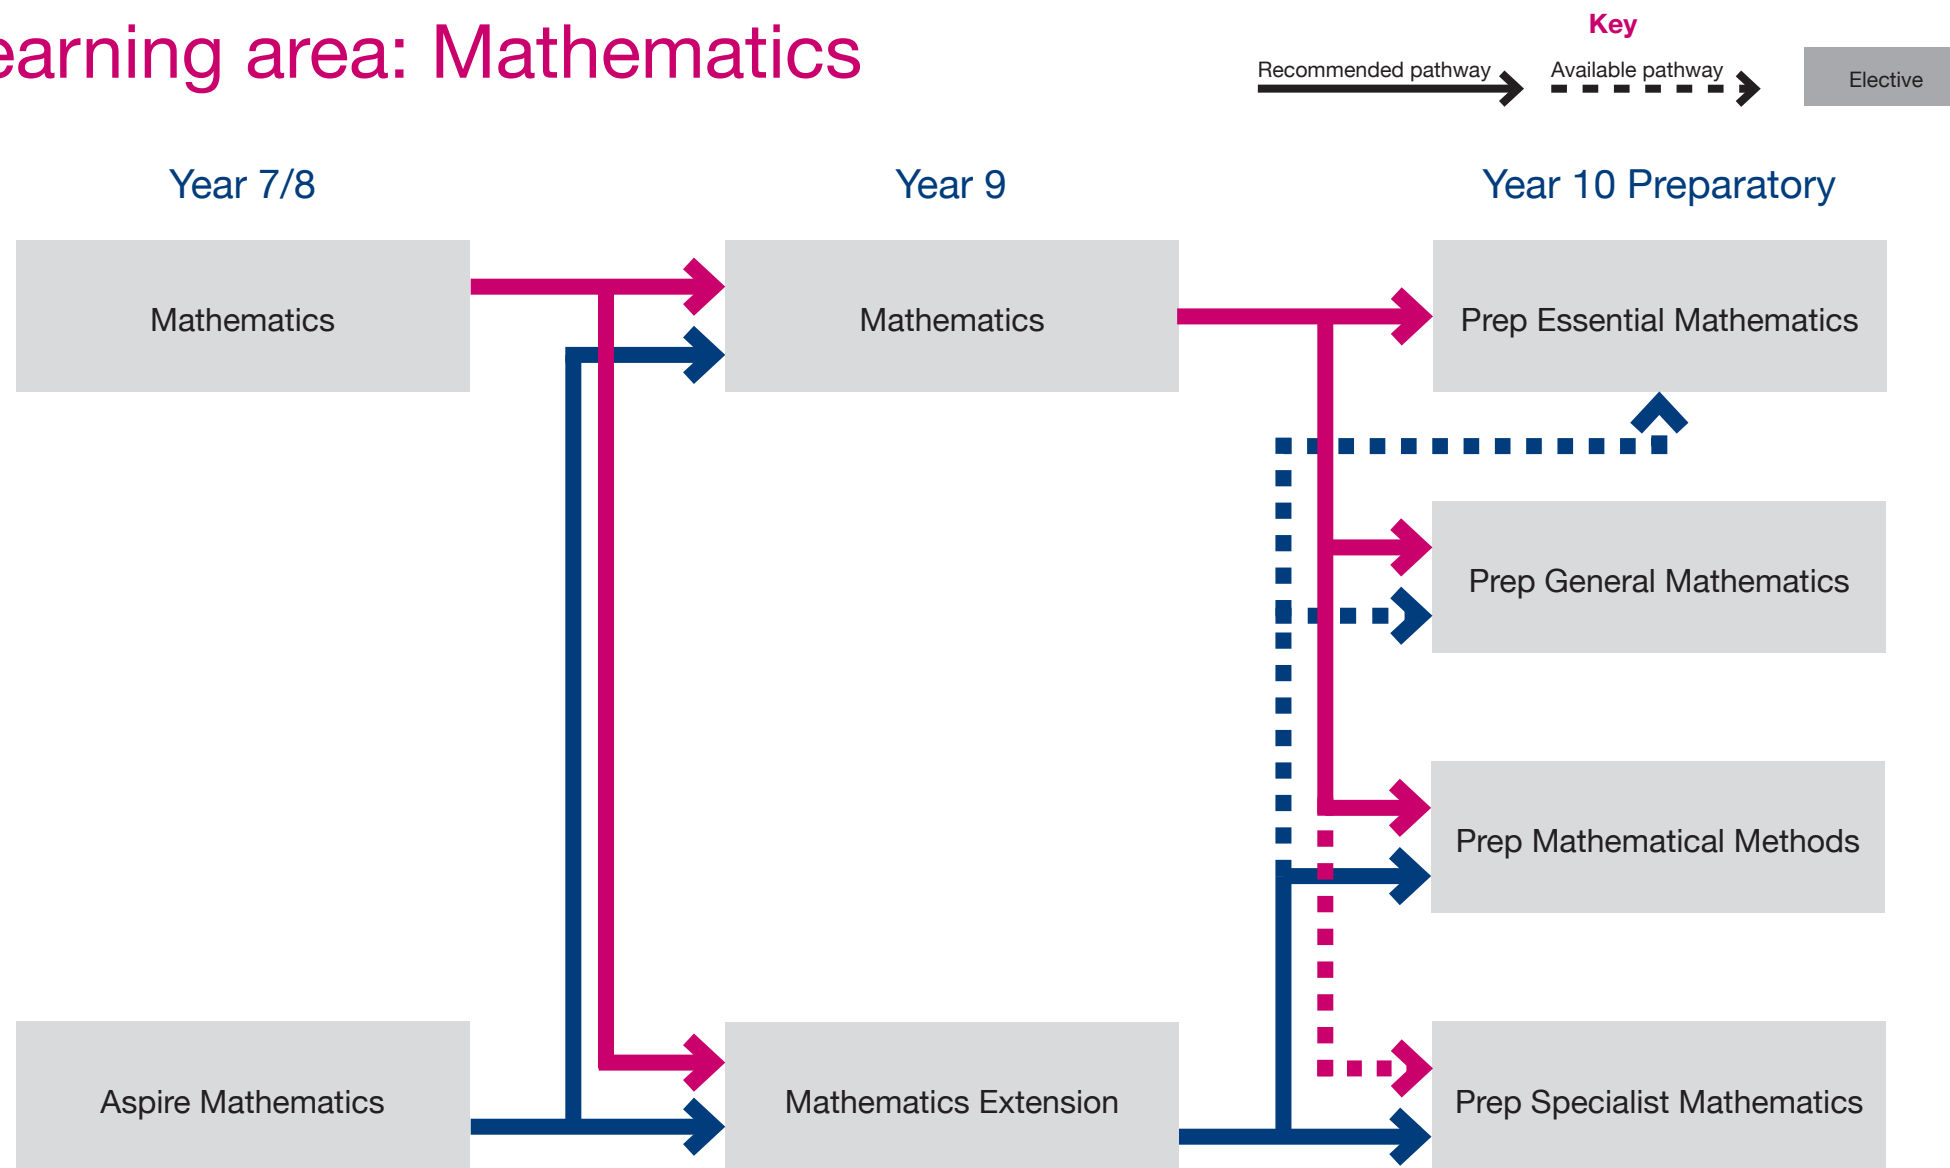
earning area: Mathematics

Key

Recommended pathway

Available pathway

Elective

Year 7/8

Year 9

Year 10 Preparatory

Mathematics

Mathematics

Prep Essential Mathematics

Prep General Mathematics

Prep Mathematical Methods

Aspire Mathematics

Mathematics Extension

Prep Specialist Mathematics